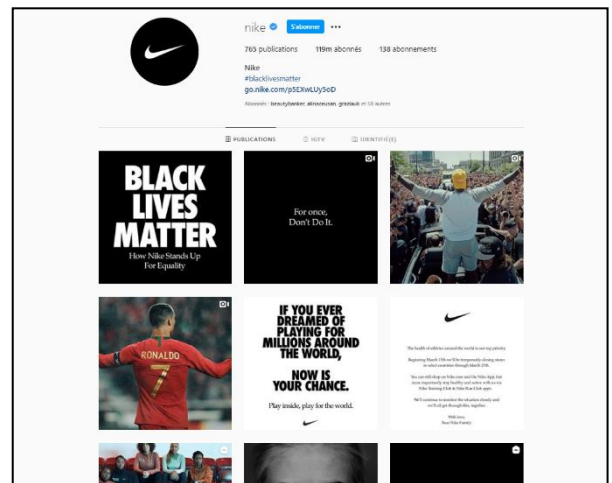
nike S'abonner •••

765 publications 119m abonnés 138 abonnements

Nike
#blacklivesmatter
go.nike.com/p5EXwLUy5oD

Abonnés : beautybanker, alinoceusan, grozlaub et 18 autres

PUBLICATIONS IGTV IDENTIFIÉ(E)

BLACK LIVES MATTER

How Nike Stands Up For Equality

For once, Don't Do It.

RONALDO 7

IF YOU EVER DREAMED OF PLAYING FOR MILLIONS AROUND THE WORLD, NOW IS YOUR CHANCE.

Play inside, play for the world.

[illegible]